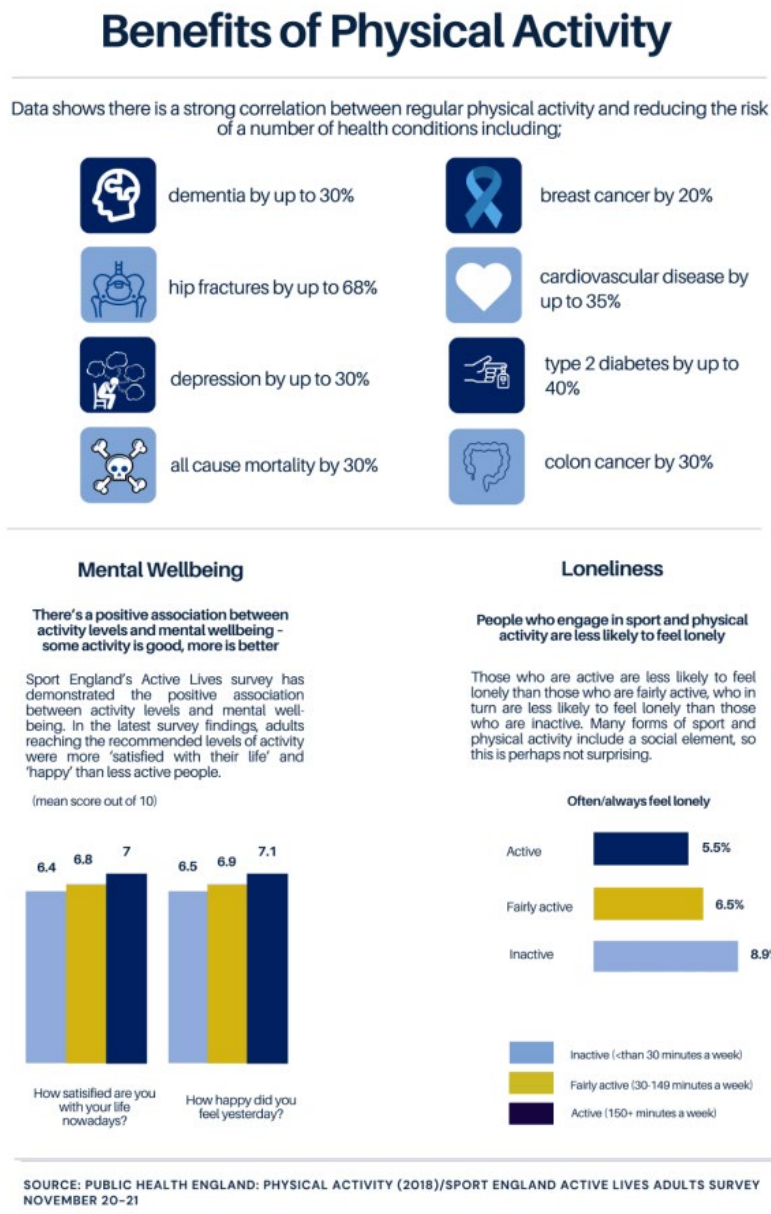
Benefits of Physical Activity

Data shows there is a strong correlation between regular physical activity and reducing the risk of a number of health conditions including;

dementia by up to 30%

breast cancer by 20%

hip fractures by up to 68%

cardiovascular disease by up to 35%

depression by up to 30%

type 2 diabetes by up to 40%

all cause mortality by 30%

colon cancer by 30%

Mental Wellbeing

There's a positive association between activity levels and mental wellbeing - some activity is good, more is better

Sport England's Active Lives survey has demonstrated the positive association between activity levels and mental wellbeing. In the latest survey findings, adults reaching the recommended levels of activity were more 'satisfied with their life' and 'happy' than less active people.

(mean score out of 10)

6.4 6.8 7

6.5 6.9 7.1

How satisified are you with your life nowadays?

How happy did you feel yesterday?

Loneliness

People who engage in sport and physical activity are less likely to feel lonely

Those who are active are less likely to feel lonely than those who are fairly active, who in turn are less likely to feel lonely than those who are inactive. Many forms of sport and physical activity include a social element, so this is perhaps not surprising.

Often/always feel lonely

Active 5.5%

Fairly active 6.5%

Inactive 8.9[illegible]

Inactive (<than 30 minutes a week)

Fairly active (30-149 minutes a week)

Active (150+ minutes a week)

SOURCE: PUBLIC HEALTH ENGLAND: PHYSICAL ACTIVITY (2018)/SPORT ENGLAND ACTIVE LIVES ADULTS SURVEY NOVEMBER 20-21